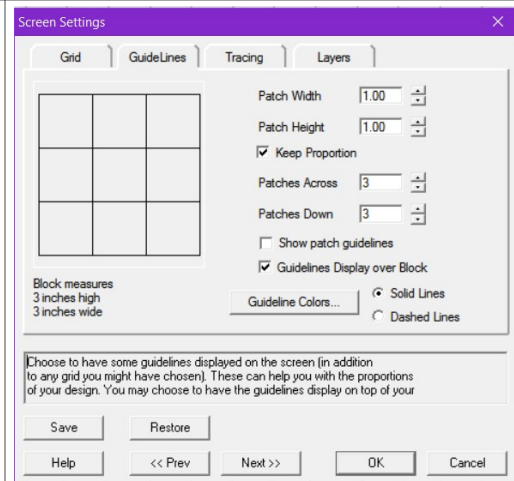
Screen Settings

Grid | GuideLines | Tracing | Layers

Patch Width 1.00

Patch Height 1.00

☑ Keep Proportion

Patches Across 3

Patches Down 3

☐ Show patch guidelines

☑ Guidelines Display over Block

Block measures
3 inches high
3 inches wide

Guideline Colors...

◉ Solid Lines

○ Dashed Lines

Choose to have some guidelines displayed on the screen (in addition to any grid you might have chosen). These can help you with the proportions of your design. You may choose to have the guidelines display on top of your

Save | Restore

Help | << Prev | Next >> | OK | Cancel